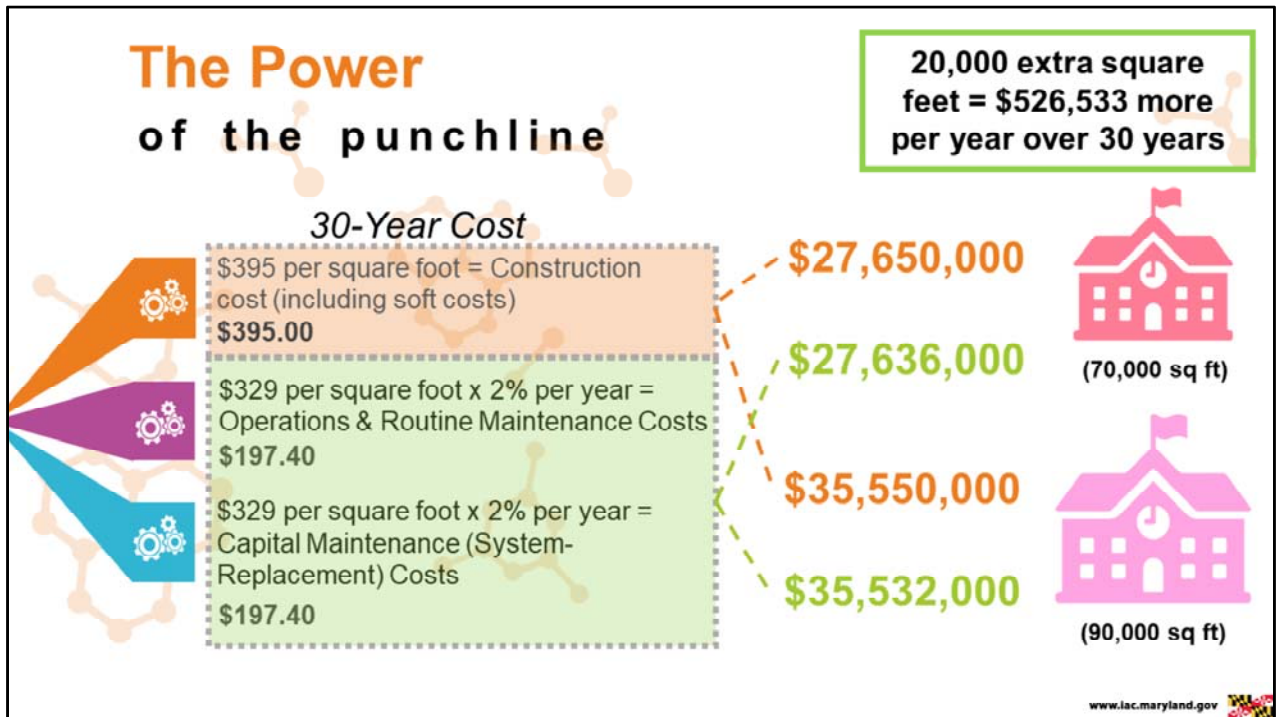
The Power
of the punchline

20,000 extra square feet = $526,533 more per year over 30 years

30-Year Cost

$395 per square foot = Construction cost (including soft costs)
$395.00

$329 per square foot x 2% per year = Operations & Routine Maintenance Costs
$197.40

$329 per square foot x 2% per year = Capital Maintenance (System-Replacement) Costs
$197.40

$27,650,000

$27,636,000

$35,550,000

$35,532,000

(70,000 sq ft)

(90,000 sq ft)

www.iac.maryland.gov